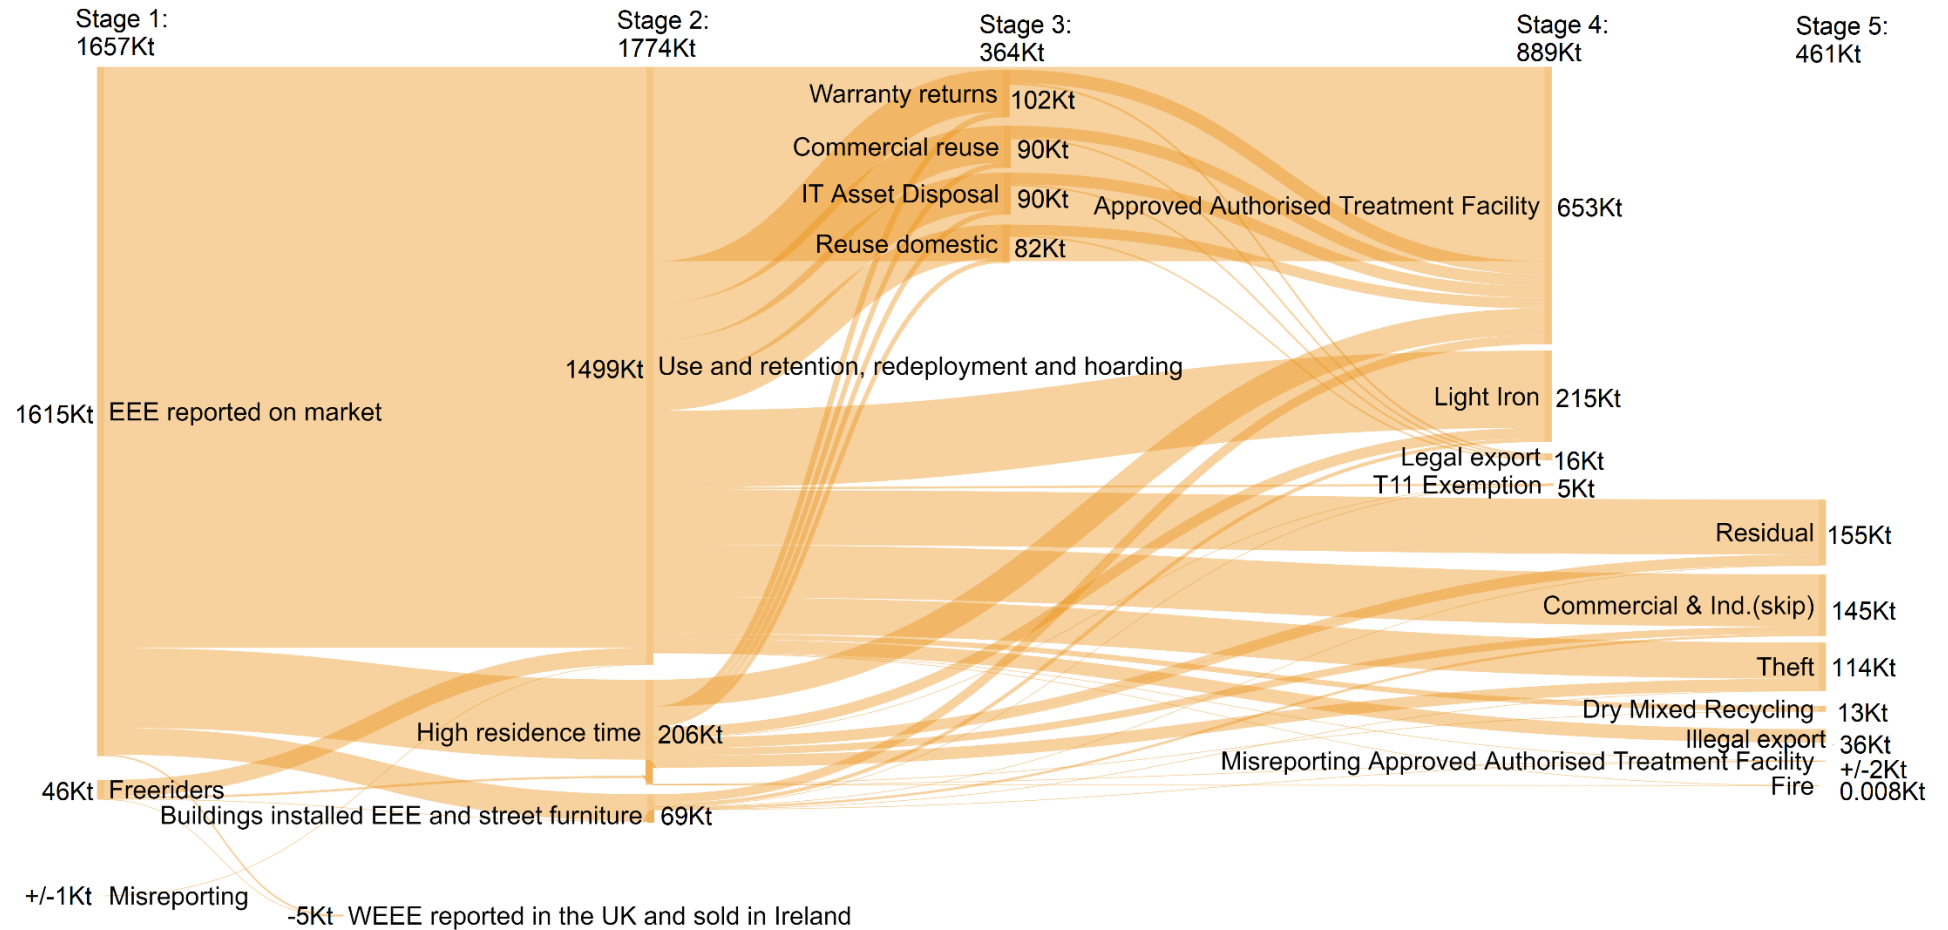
Stage 1:
1657Kt

Stage 2:
1774Kt

Stage 3:
364Kt

Stage 4:
889Kt

Stage 5:
461Kt

Warranty returns 102Kt
Commercial reuse 90Kt
IT Asset Disposal 90Kt
Reuse domestic 82Kt

Approved Authorised Treatment Facility 653Kt

1499Kt Use and retention, redeployment and hoarding

1615Kt EEE reported on market

Light Iron 215Kt
Legal export 16Kt
T11 Exemption 5Kt

Residual 155Kt
Commercial & Ind.(skip) 145Kt
Theft 114Kt
Dry Mixed Recycling 13Kt
Illegal export 36Kt
Misreporting Approved Authorised Treatment Facility +/-2Kt
Fire 0.008Kt

High residence time 206Kt

46Kt Freeriders
Buildings installed EEE and street furniture 69Kt

+/-1Kt Misreporting
-5Kt WEEE reported in the UK and sold in Ireland